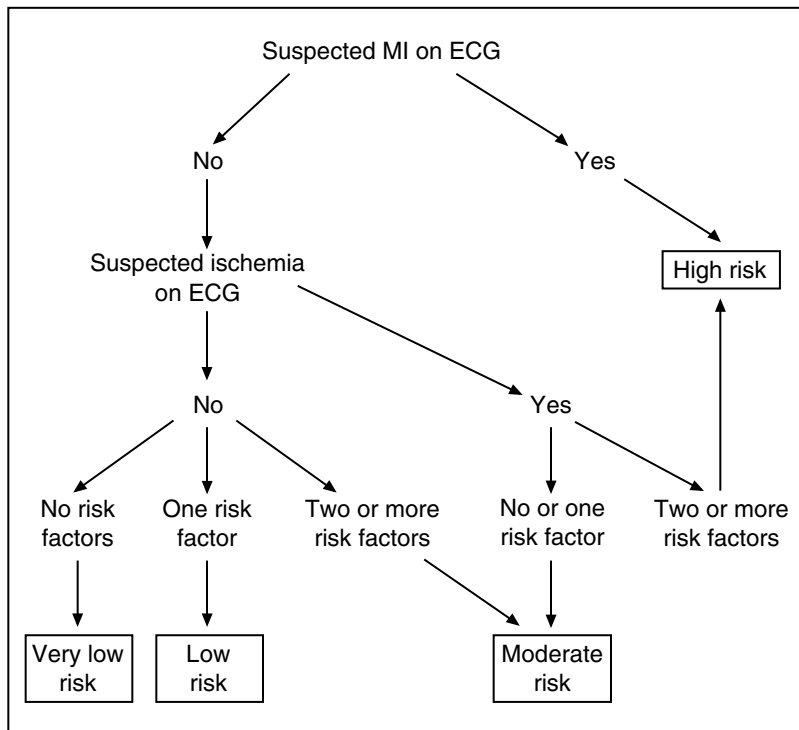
Suspected MI on ECG

No

Yes

Suspected ischemia on ECG

High risk

No

Yes

No risk factors

One risk factor

Two or more risk factors

No or one risk factor

Two or more risk factors

Very low risk

Low risk

Moderate risk